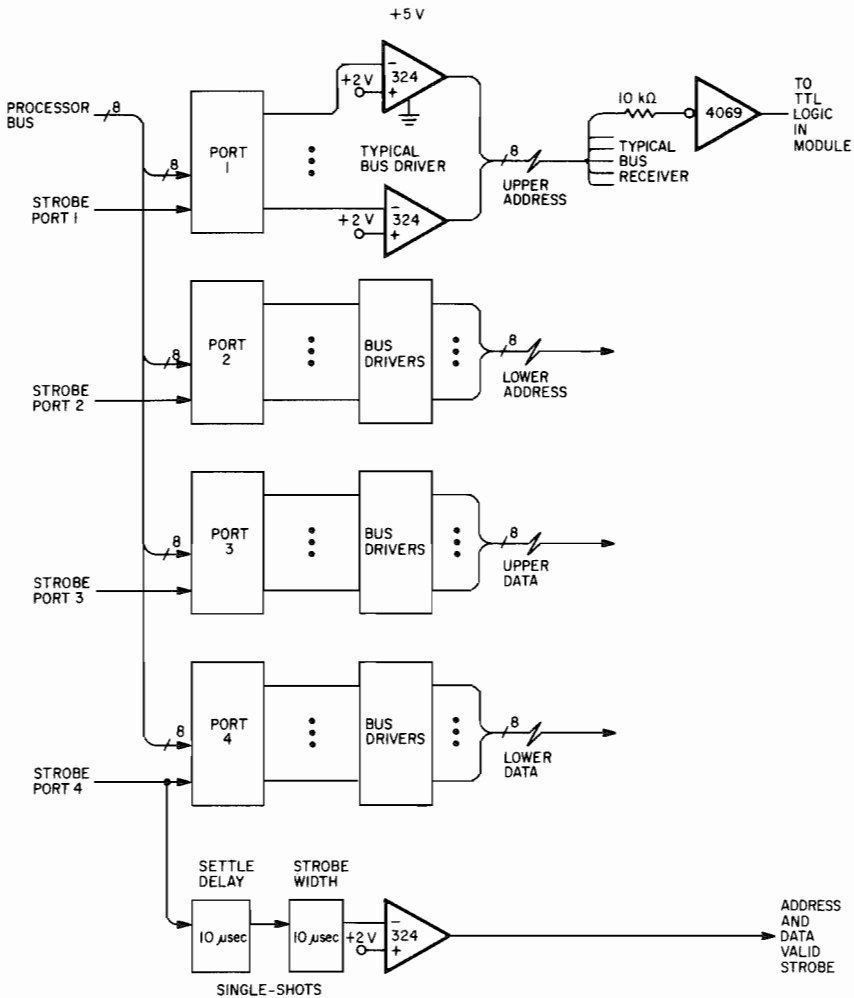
+5 V

PROCESSOR BUS 8

8

PORT 1

STROBE PORT 1

+2 V

324

TYPICAL BUS DRIVER

+2 V

324

8

UPPER ADDRESS

10 kΩ

4069

TO TTL LOGIC IN MODULE

TYPICAL BUS RECEIVER

8

PORT 2

STROBE PORT 2

BUS DRIVERS

8

LOWER ADDRESS

8

PORT 3

STROBE PORT 3

BUS DRIVERS

8

UPPER DATA

8

PORT 4

STROBE PORT 4

BUS DRIVERS

8

LOWER DATA

SETTLE DELAY

10 μsec

STROBE WIDTH

10 μsec

+2 V

324

SINGLE-SHOTS

ADDRESS AND DATA VALID STROBE